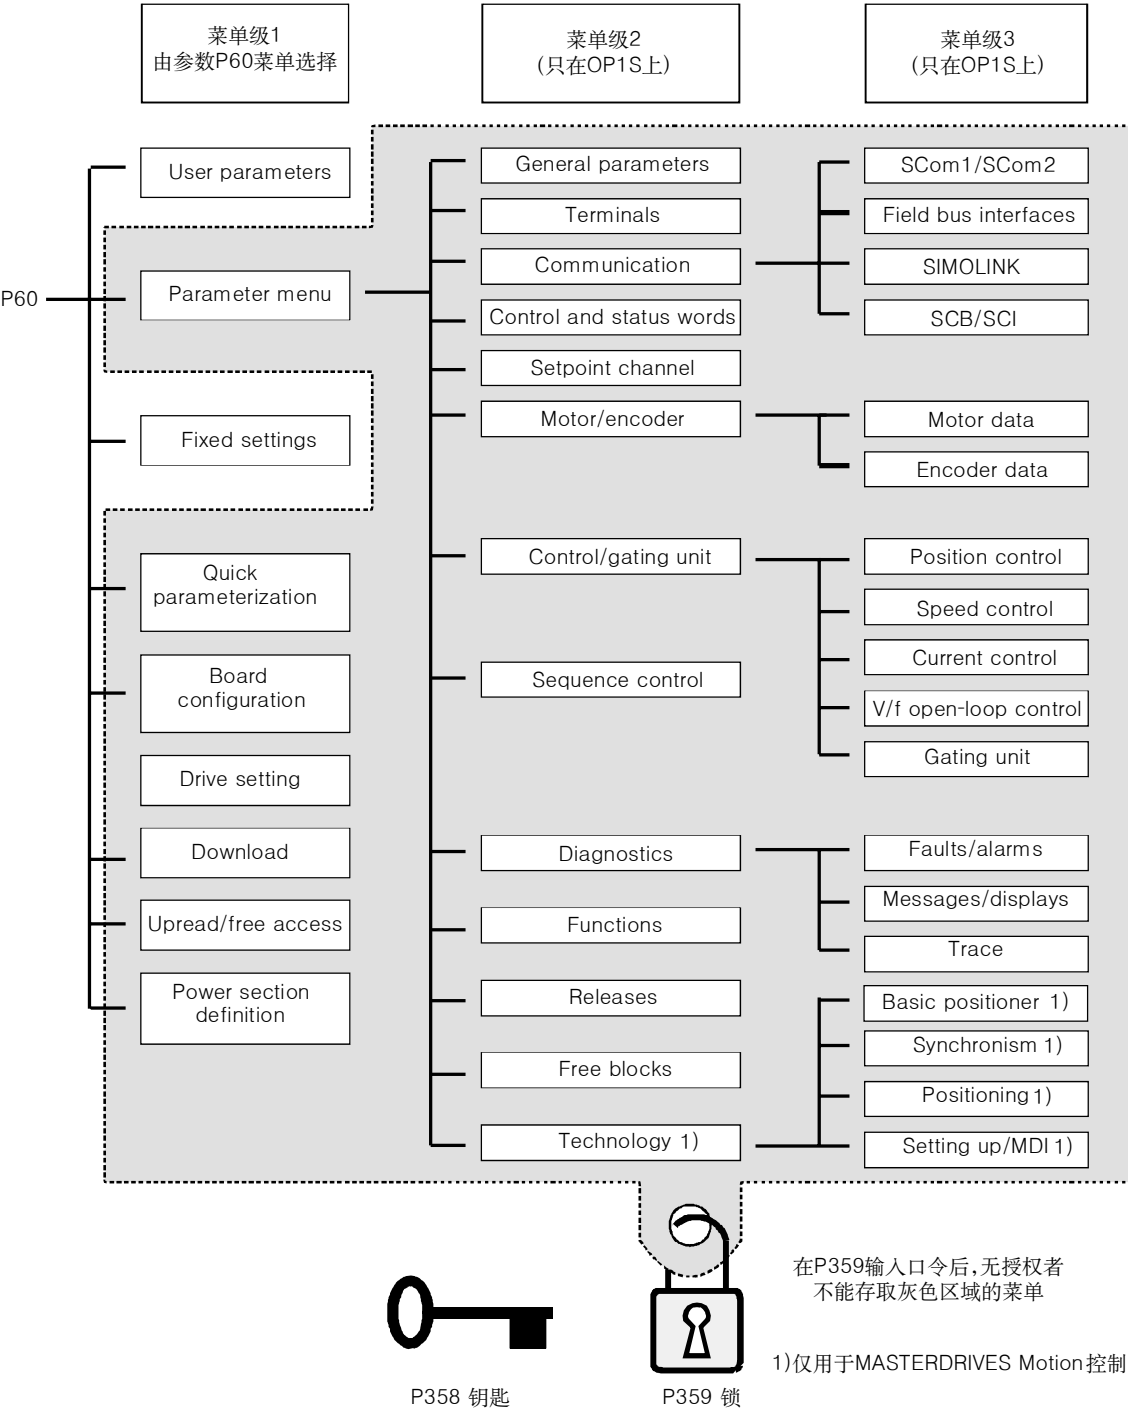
菜单级1
由参数P60菜单选择

菜单级2
（只在OP1S上）

菜单级3
（只在OP1S上）

P60

User parameters

Parameter menu

Fixed settings

Quick parameterization

Board configuration

Drive setting

Download

Upread/free access

Power section definition

General parameters

Terminals

Communication

Control and status words

Setpoint channel

Motor/encoder

Control/gating unit

Sequence control

Diagnostics

Functions

Releases

Free blocks

Technology 1)

SCom1/SCom2

Field bus interfaces

SIMOLINK

SCB/SCI

Motor data

Encoder data

Position control

Speed control

Current control

V/f open-loop control

Gating unit

Faults/alarms

Messages/displays

Trace

Basic positioner 1)

Synchronism 1)

Positioning 1)

Setting up/MDI 1)

在P359输入口令后，无授权者不能存取灰色区域的菜单

1)仅用于MASTERDRIVES Motion控制

P358 钥匙

P359 锁